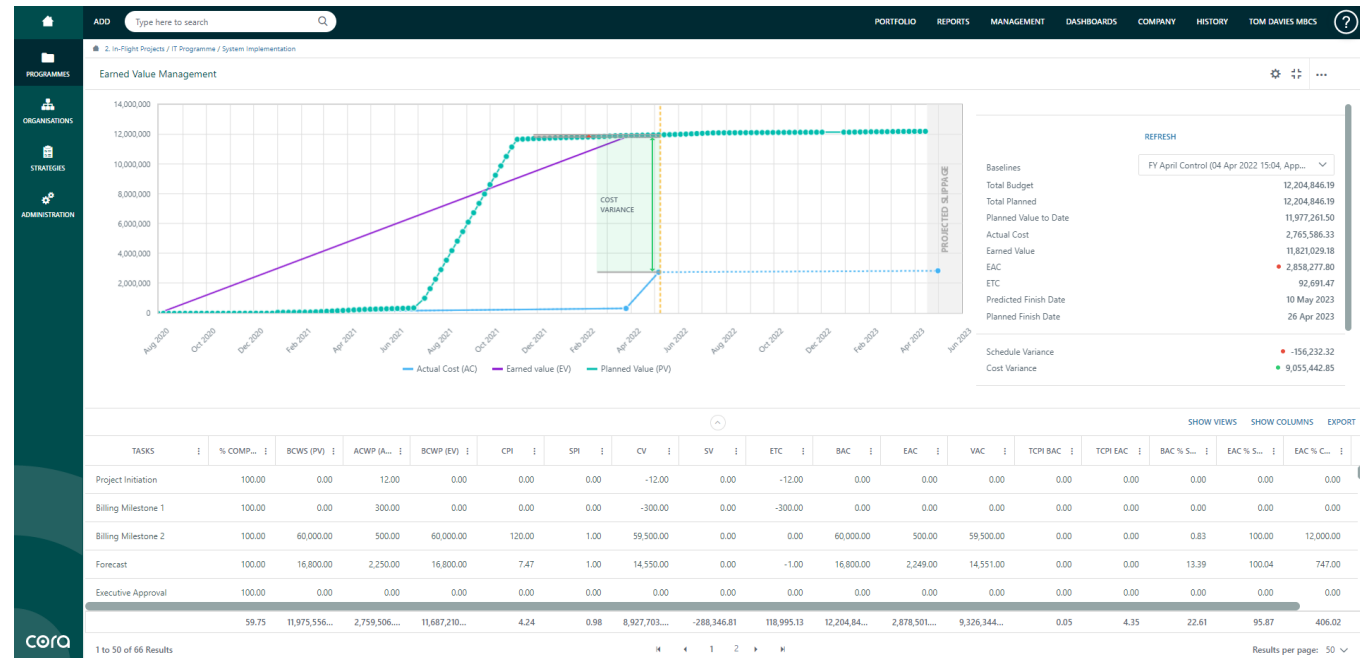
ADD Type here to search

PORTFOLIO REPORTS MANAGEMENT DASHBOARDS COMPANY HISTORY TOM DAVIES MBCS ?

PROGRAMMES

ORGANISATIONS

STRATEGIES

ADMINISTRATION

2. In-Flight Projects / IT Programme / System Implementation

Earned Value Management

14,000,000
12,000,000
10,000,000
8,000,000
6,000,000
4,000,000
2,000,000
0

COST VARIANCE

PROJECTED SLIPPAGE

Aug 2020 Oct 2020 Dec 2020 Feb 2021 Apr 2021 Jun 2021 Aug 2021 Oct 2021 Dec 2021 Feb 2022 Apr 2022 Jun 2022 Aug 2022 Oct 2022 Dec 2022 Feb 2023 Apr 2023 Jun 2023

Actual Cost (AC) Earned value (EV) Planned Value (PV)

REFRESH

Baselines FY April Control (04 Apr 2022 15:04, App...
Total Budget 12,204,846.19
Total Planned 12,204,846.19
Planned Value to Date 11,977,261.50
Actual Cost 2,765,586.33
Earned Value 11,821,029.18
EAC 2,858,277.80
ETC 92,691.47
Predicted Finish Date 10 May 2023
Planned Finish Date 26 Apr 2023

Schedule Variance -156,232.32
Cost Variance 9,055,442.85

SHOW VIEWS SHOW COLUMNS EXPORT

| TASKS | % COMP... | BCWS (PV) | ACWP (A... | BCWP (EV) | CPI | SPI | CV | SV | ETC | BAC | EAC | VAC | TCPI BAC | TCPI EAC | BAC % S... | EAC % S... | EAC % C... |
|---|---|---|---|---|---|---|---|---|---|---|---|---|---|---|---|---|---|
| Project Initiation | 100.00 | 0.00 | 12.00 | 0.00 | 0.00 | 0.00 | -12.00 | 0.00 | -12.00 | 0.00 | 0.00 | 0.00 | 0.00 | 0.00 | 0.00 | 0.00 | 0.00 |
| Billing Milestone 1 | 100.00 | 0.00 | 300.00 | 0.00 | 0.00 | 0.00 | -300.00 | 0.00 | -300.00 | 0.00 | 0.00 | 0.00 | 0.00 | 0.00 | 0.00 | 0.00 | 0.00 |
| Billing Milestone 2 | 100.00 | 60,000.00 | 500.00 | 60,000.00 | 120.00 | 1.00 | 59,500.00 | 0.00 | 0.00 | 60,000.00 | 500.00 | 59,500.00 | 0.00 | 0.00 | 0.83 | 100.00 | 12,000.00 |
| Forecast | 100.00 | 16,800.00 | 2,250.00 | 16,800.00 | 7.47 | 1.00 | 14,550.00 | 0.00 | -1.00 | 16,800.00 | 2,249.00 | 14,551.00 | 0.00 | 0.00 | 13.39 | 100.04 | 747.00 |
| Executive Approval | 100.00 | 0.00 | 0.00 | 0.00 | 0.00 | 0.00 | 0.00 | 0.00 | 0.00 | 0.00 | 0.00 | 0.00 | 0.00 | 0.00 | 0.00 | 0.00 | 0.00 |
| | 59.75 | 11,975,556... | 2,759,506.... | 11,687,210... | 4.24 | 0.98 | 8,927,703.... | -288,346.81 | 118,995.13 | 12,204,84... | 2,878,501.... | 9,326,344... | 0.05 | 4.35 | 22.61 | 95.87 | 406.02 |

1 to 50 of 66 Results

1 2

Results per page: 50

cora